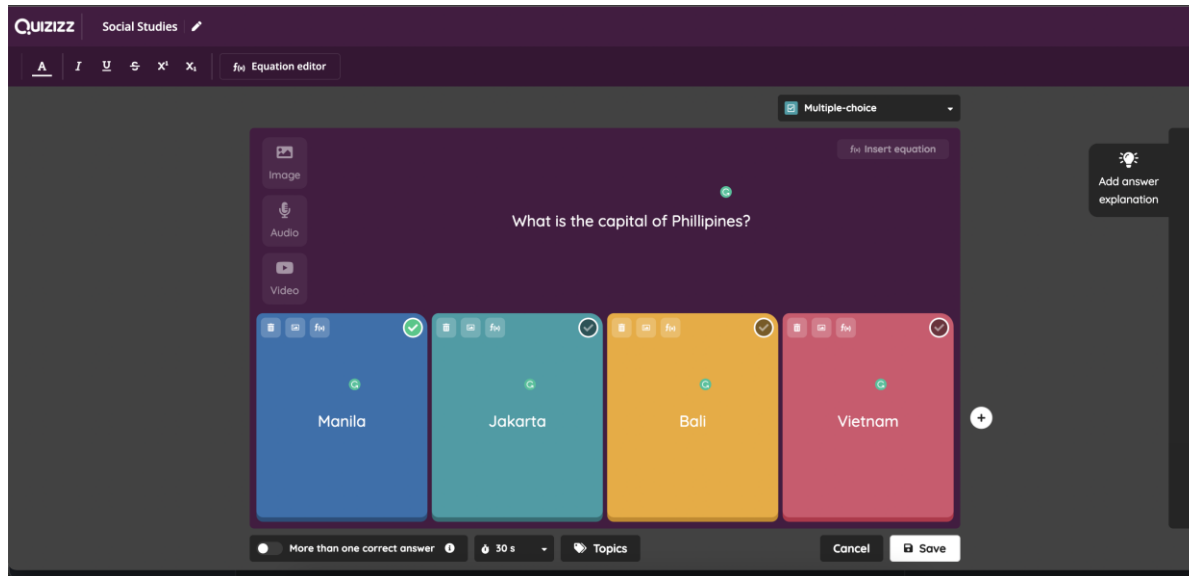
QUIZIZZ Social Studies

A I U S $X^2$ $X_2$ f(x) Equation editor

Multiple-choice

Image

Audio

Video

f(x) Insert equation

What is the capital of Phillipines?

Add answer explanation

Manila

Jakarta

Bali

Vietnam

More than one correct answer

30 s

Topics

Cancel

Save